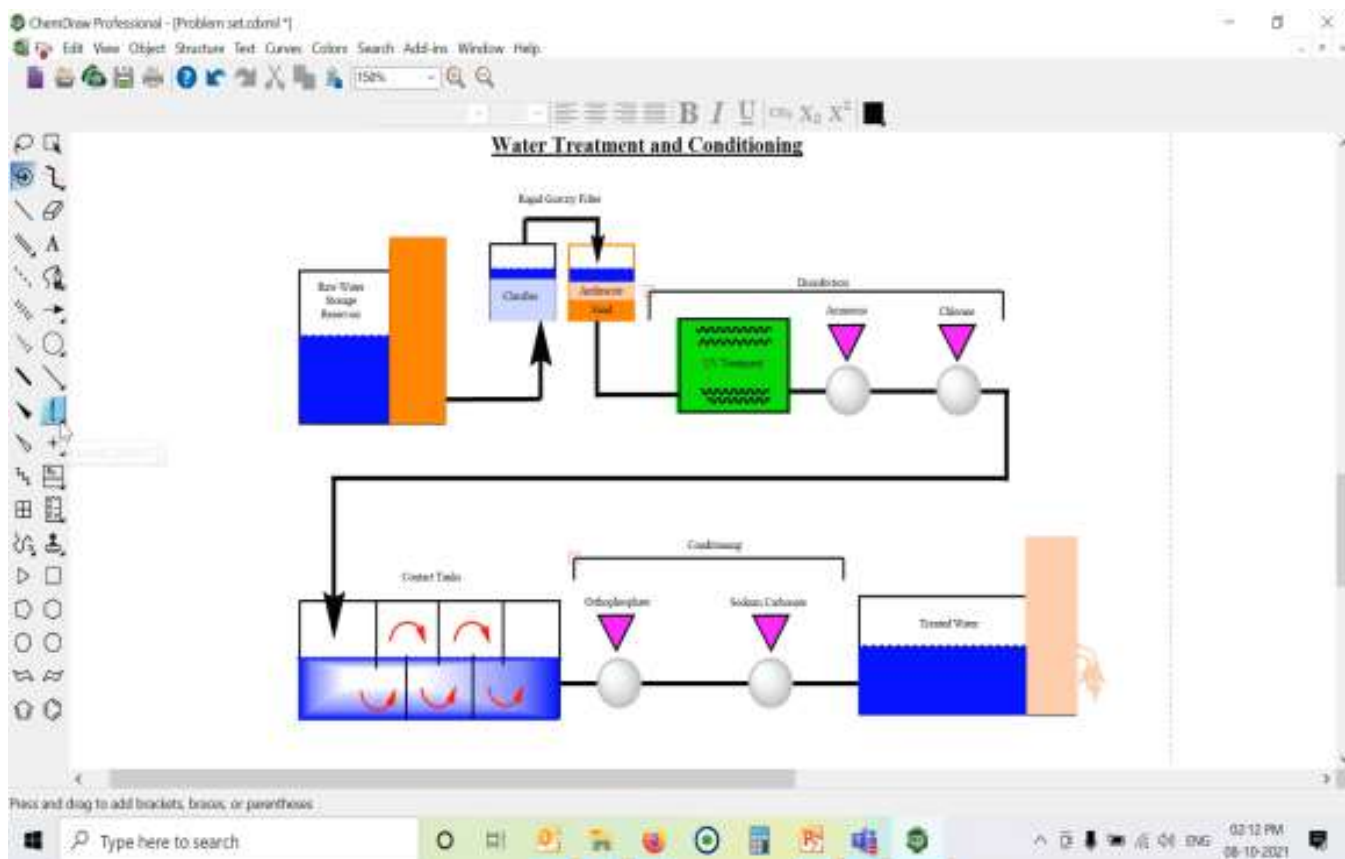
ChemDraw Professional - [Problem set.cdxml *]

Edit View Object Structure Text Curves Colors Search Add-ins Window Help

150%

B I U X₂ X²

Water Treatment and Conditioning

Rapid Gravity Filter

Raw Water Storage Reservoir

Clarifier

Anthracite

Sand

Disinfection

UV Treatment

Ammonia

Chlorine

Contact Tanks

Conditioning

Orthophosphate

Sodium Carbonate

Treated Water

Press and drag to add brackets, braces, or parentheses

Type here to search

ENG

02:12 PM

08-10-2021